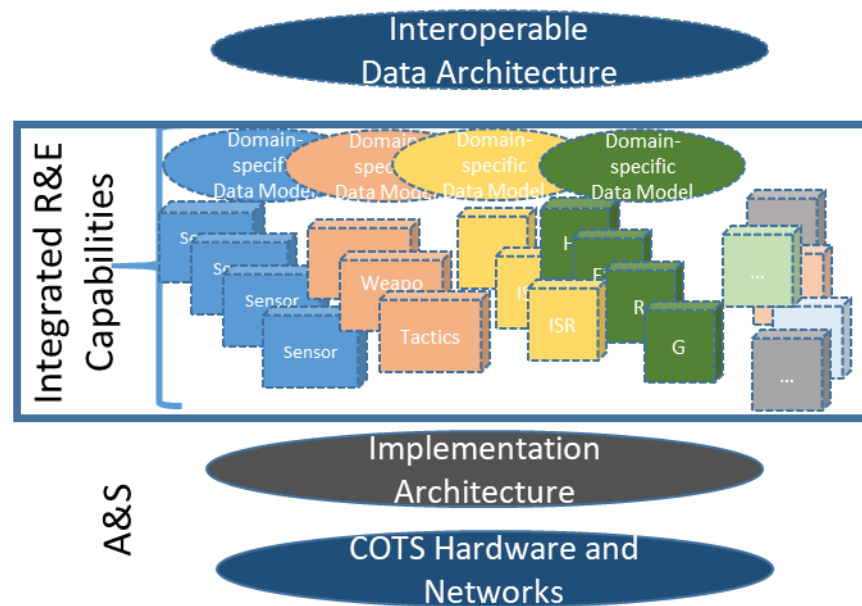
Interoperable Data Architecture

Integrated R&E Capabilities

Domain-specific Data Model

Domain-specific Data Model

Domain-specific Data Model

Domain-specific Data Model

Se

Sen

Sensor

Sensor

Weapo

Tactics

I

ISR

H

F

R

G

...

...

Implementation Architecture

A&S

COTS Hardware and Networks